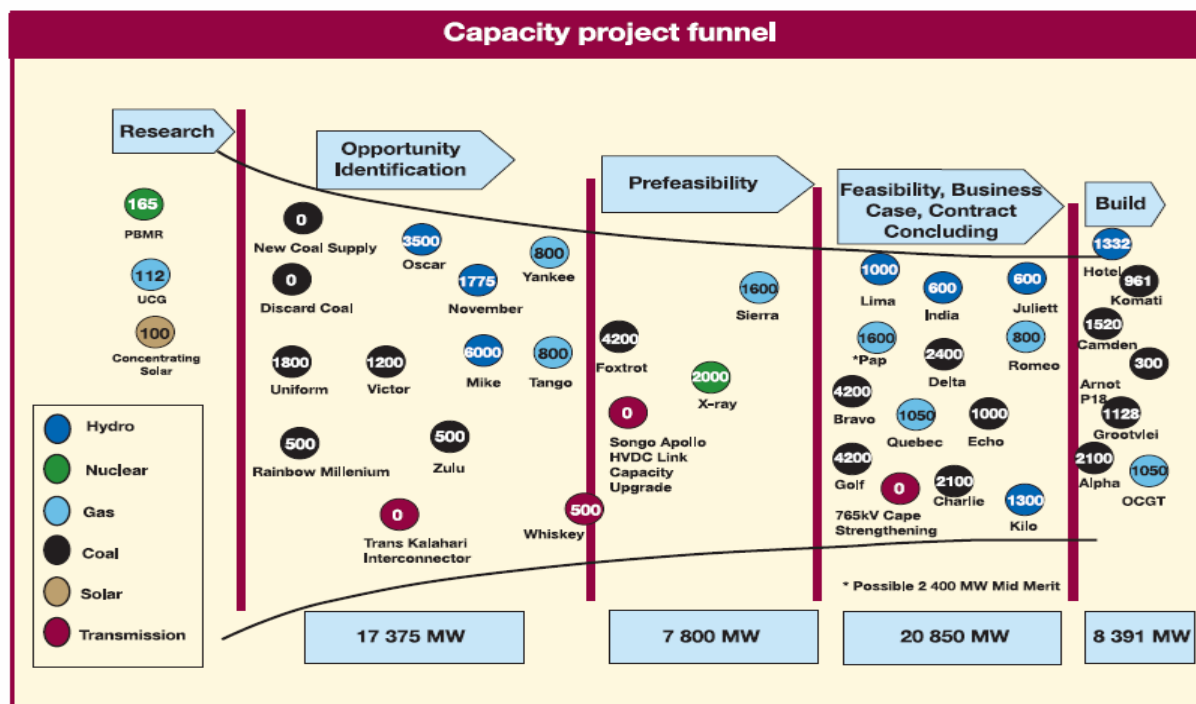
Capacity project funnel

Research

Opportunity Identification

Prefeasibility

Feasibility, Business Case, Contract Concluding

Build

165
PBMR

112
UCG

100
Concentrating Solar

0
New Coal Supply

0
Discard Coal

3500
Oscar

1775
November

800
Yankee

1800
Uniform

1200
Victor

6000
Mike

800
Tango

500
Rainbow Millenium

500
Zulu

0
Trans Kalahari Interconnector

500
Whiskey

4200
Foxtrot

2000
X-ray

0
Songo Apollo HVDC Link Capacity Upgrade

1600
Sierra

1000
Lima

600
India

600
Juliett

1600
*Pap

2400
Delta

800
Romeo

4200
Bravo

1050
Quebec

1000
Echo

4200
Golf

0
765kV Cape Strengthening

2100
Charlie

1300
Kilo

* Possible 2 400 MW Mid Merit

1332
Hotel

961
Komati

1520
Camden

300
Arnot P18

1128
Grootvlei

2100
Alpha

1050
OCGT

Hydro
Nuclear
Gas
Coal
Solar
Transmission

17 375 MW

7 800 MW

20 850 MW

8 391 MW